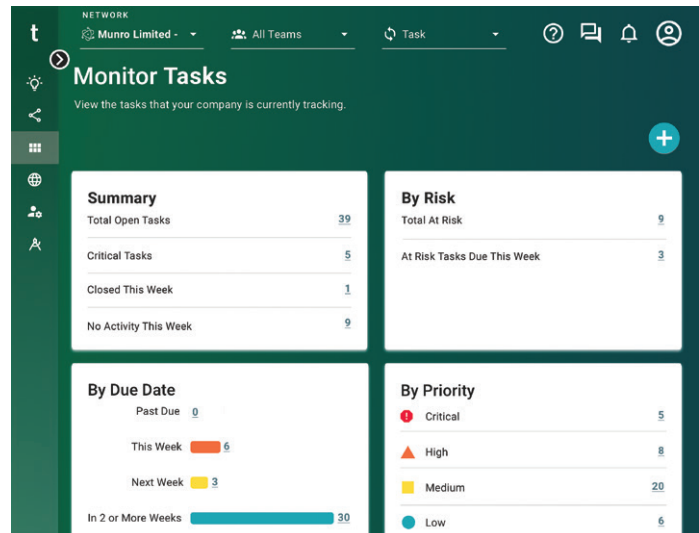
t

NETWORK
Munro Limited -
All Teams
Task

Monitor Tasks
View the tasks that your company is currently tracking.

+

Summary
| | |
|---|---|
| Total Open Tasks | 39 |
| Critical Tasks | 5 |
| Closed This Week | 1 |
| No Activity This Week | 9 |

By Risk
| | |
|---|---|
| Total At Risk | 9 |
| At Risk Tasks Due This Week | 3 |

By Due Date
| | |
|---|---|
| Past Due | 0 |
| This Week | 6 |
| Next Week | 3 |
| In 2 or More Weeks | 30 |

By Priority
| | |
|---|---|
| Critical | 5 |
| High | 8 |
| Medium | 20 |
| Low | 6 |